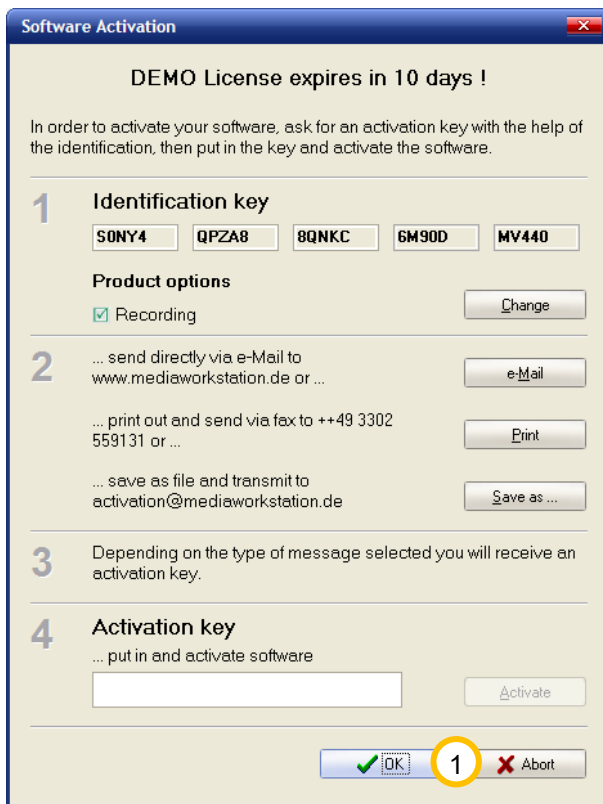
Software Activation

DEMO License expires in 10 days !

In order to activate your software, ask for an activation key with the help of the identification, then put in the key and activate the software.

1

Identification key

S0NY4 QPZA8 8QNKC 6M90D MV440

Product options

☑ Recording

Change

2

... send directly via e-Mail to www.mediaworkstation.de or ...

e-Mail

... print out and send via fax to ++49 3302 559131 or ...

Print

... save as file and transmit to activation@mediaworkstation.de

Save as ...

3

Depending on the type of message selected you will receive an activation key.

4

Activation key

... put in and activate software

Activate

OK

1

Abort